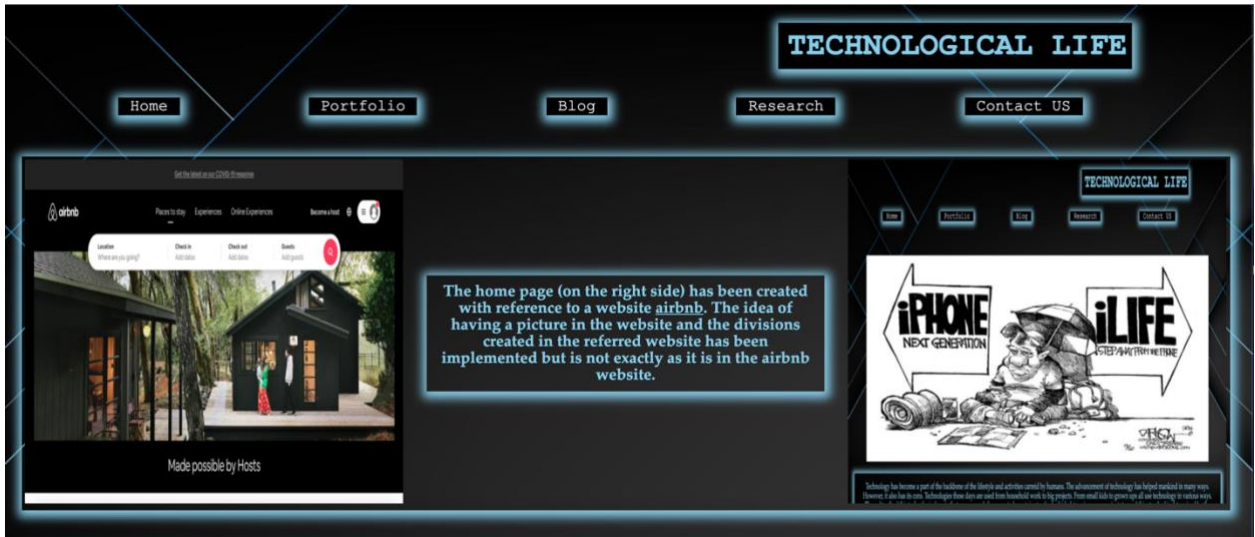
TECHNOLOGICAL LIFE

Home

Portfolio

Blog

Research

Contact US

Get the latest on our COVID-19 response

airbnb

Places to stay

Experiences

Online Experiences

Become a host

Location

Where are you going?

Check in

Add dates

Check out

Add dates

Guests

Add guests

Made possible by Hosts

The home page (on the right side) has been created with reference to a website airbnb. The idea of having a picture in the website and the divisions created in the referred website has been implemented but is not exactly as it is in the airbnb website.

TECHNOLOGICAL LIFE

Home

Portfolio

Blog

Research

Contact US

iPHONE

NEXT GENERATION

iLIFE

STEP AWAY FROM THE PHONE

Technology has become a part of the backbone of the lifestyle and activities carried by humans. The advancement of technology has helped mankind in many ways. However, it also has its cons. Technologies these days are used from household work to big projects. From small kids to grown ups all use technology in various ways. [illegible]